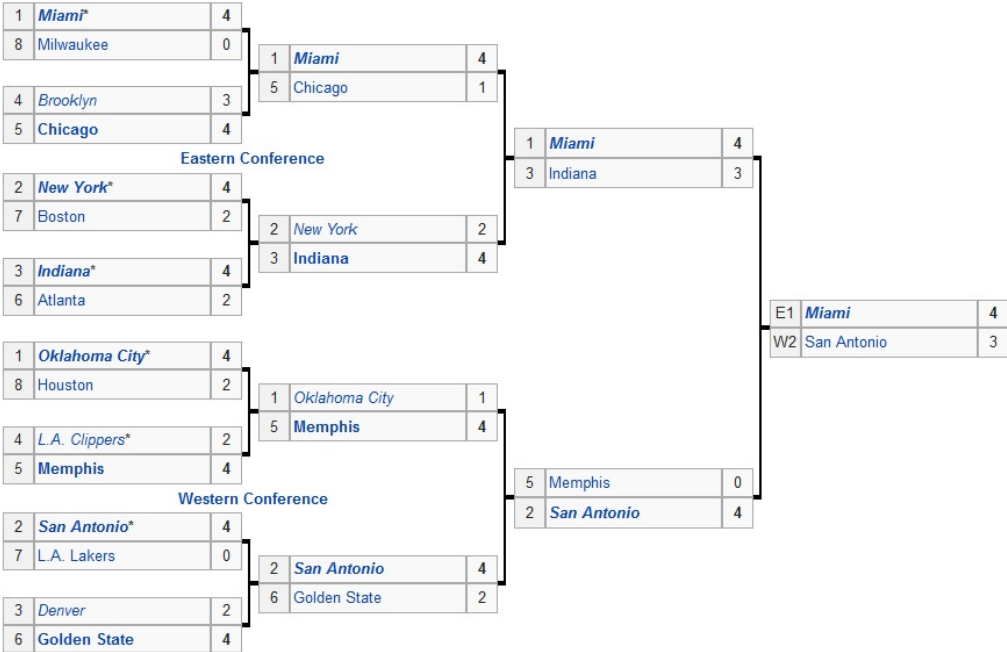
| 1 | Miami* | 4 |
|---|---|---|
| 8 | Milwaukee | 0 |

| 4 | Brooklyn | 3 |
|---|---|---|
| 5 | Chicago | 4 |

Eastern Conference

| 2 | New York* | 4 |
|---|---|---|
| 7 | Boston | 2 |

| 3 | Indiana* | 4 |
|---|---|---|
| 6 | Atlanta | 2 |

| 1 | Oklahoma City* | 4 |
|---|---|---|
| 8 | Houston | 2 |

| 4 | L.A. Clippers* | 2 |
|---|---|---|
| 5 | Memphis | 4 |

Western Conference

| 2 | San Antonio* | 4 |
|---|---|---|
| 7 | L.A. Lakers | 0 |

| 3 | Denver | 2 |
|---|---|---|
| 6 | Golden State | 4 |

| 1 | Miami | 4 |
|---|---|---|
| 5 | Chicago | 1 |

| 2 | New York | 2 |
|---|---|---|
| 3 | Indiana | 4 |

| 1 | Oklahoma City | 1 |
|---|---|---|
| 5 | Memphis | 4 |

| 2 | San Antonio | 4 |
|---|---|---|
| 6 | Golden State | 2 |

| 1 | Miami | 4 |
|---|---|---|
| 3 | Indiana | 3 |

| 5 | Memphis | 0 |
|---|---|---|
| 2 | San Antonio | 4 |

| E1 | Miami | 4 |
|---|---|---|
| W2 | San Antonio | 3 |